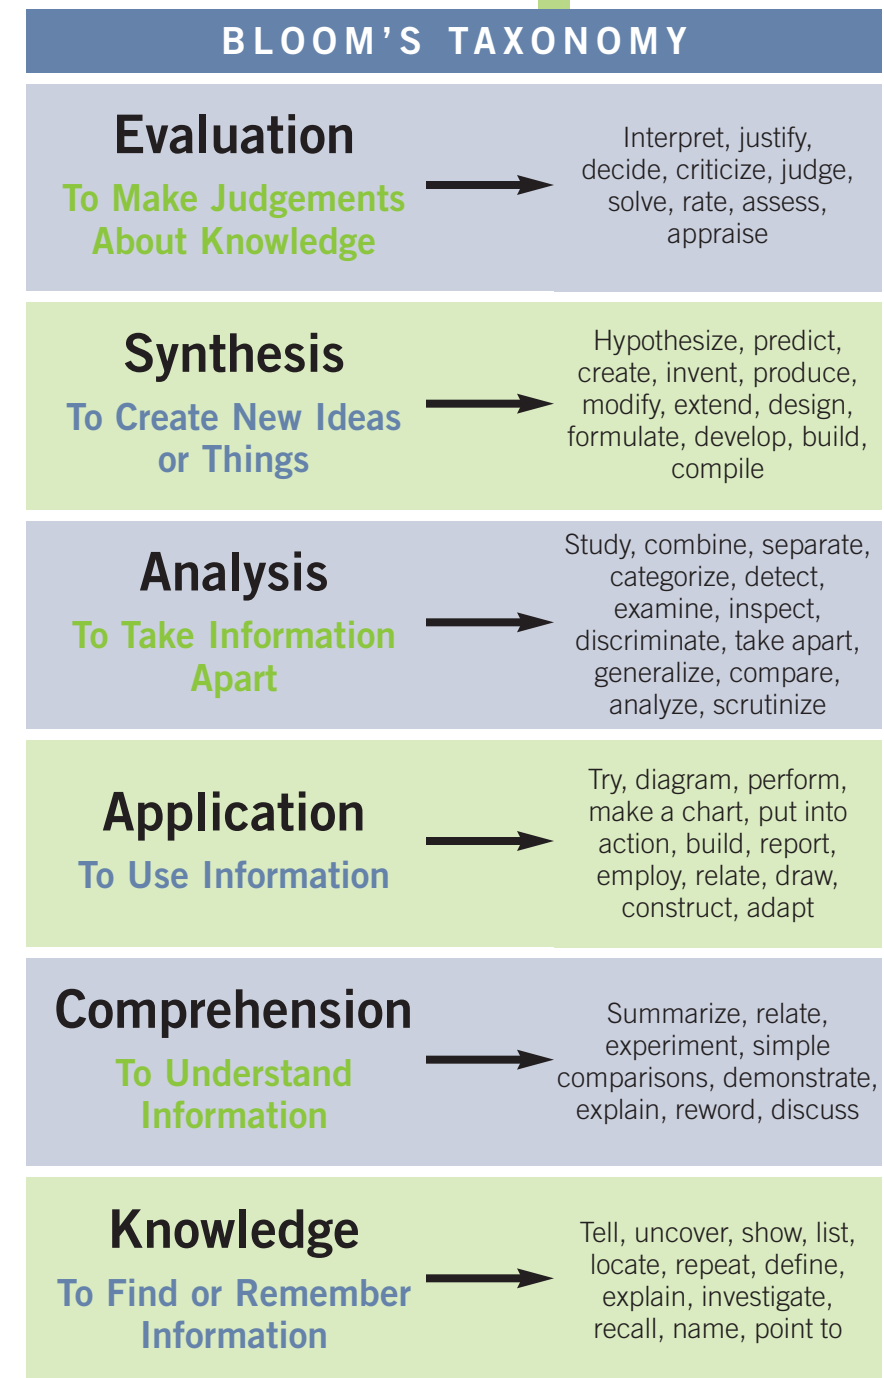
BLOOM'S TAXONOMY

Evaluation
To Make Judgements About Knowledge

Interpret, justify, decide, criticize, judge, solve, rate, assess, appraise

Synthesis
To Create New Ideas or Things

Hypothesize, predict, create, invent, produce, modify, extend, design, formulate, develop, build, compile

Analysis
To Take Information Apart

Study, combine, separate, categorize, detect, examine, inspect, discriminate, take apart, generalize, compare, analyze, scrutinize

Application
To Use Information

Try, diagram, perform, make a chart, put into action, build, report, employ, relate, draw, construct, adapt

Comprehension
To Understand Information

Summarize, relate, experiment, simple comparisons, demonstrate, explain, reword, discuss

Knowledge
To Find or Remember Information

Tell, uncover, show, list, locate, repeat, define, explain, investigate, recall, name, point to